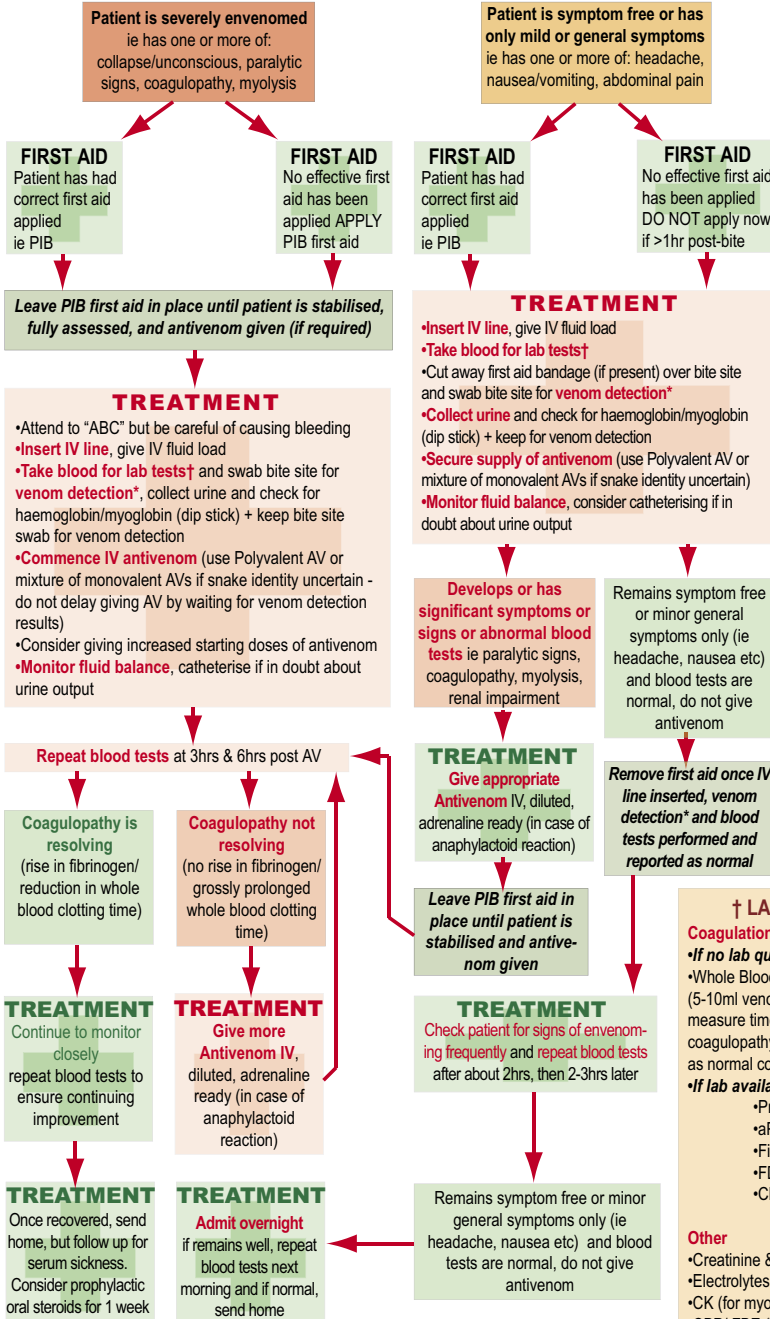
Patient is severely envenomed
ie has one or more of: collapse/unconscious, paralytic signs, coagulopathy, myolysis

Patient is symptom free or has only mild or general symptoms
ie has one or more of: headache, nausea/vomiting, abdominal pain

FIRST AID
Patient has had correct first aid applied ie PIB

FIRST AID
No effective first aid has been applied APPLY PIB first aid

FIRST AID
Patient has had correct first aid applied ie PIB

FIRST AID
No effective first aid has been applied DO NOT apply now if >1hr post-bite

Leave PIB first aid in place until patient is stabilised, fully assessed, and antivenom given (if required)

TREATMENT
•Attend to "ABC" but be careful of causing bleeding
•Insert IV line, give IV fluid load
•Take blood for lab tests† and swab bite site for venom detection*, collect urine and check for haemoglobin/myoglobin (dip stick) + keep bite site swab for venom detection
•Commence IV antivenom (use Polyvalent AV or mixture of monovalent AVs if snake identity uncertain - do not delay giving AV by waiting for venom detection results)
•Consider giving increased starting doses of antivenom
•Monitor fluid balance, catheterise if in doubt about urine output

TREATMENT
•Insert IV line, give IV fluid load
•Take blood for lab tests†
•Cut away first aid bandage (if present) over bite site and swab bite site for venom detection*
•Collect urine and check for haemoglobin/myoglobin (dip stick) + keep for venom detection
•Secure supply of antivenom (use Polyvalent AV or mixture of monovalent AVs if snake identity uncertain)
•Monitor fluid balance, consider catheterising if in doubt about urine output

Develops or has significant symptoms or signs or abnormal blood tests ie paralytic signs, coagulopathy, myolysis, renal impairment

Remains symptom free or minor general symptoms only (ie headache, nausea etc) and blood tests are normal, do not give antivenom

Repeat blood tests at 3hrs & 6hrs post AV

TREATMENT
Give appropriate Antivenom IV, diluted, adrenaline ready (in case of anaphylactoid reaction)

Remove first aid once IV line inserted, venom detection* and blood tests performed and reported as normal

Coagulopathy is resolving
(rise in fibrinogen/ reduction in whole blood clotting time)

Coagulopathy not resolving
(no rise in fibrinogen/ grossly prolonged whole blood clotting time)

Leave PIB first aid in place until patient is stabilised and antivenom given

† LA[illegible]
Coagulation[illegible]
•If no lab qu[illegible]
•Whole Bloo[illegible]
(5-10ml veno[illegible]
measure tim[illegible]
coagulopathy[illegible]
as normal co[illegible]
•If lab availa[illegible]
•Pr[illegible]
•aP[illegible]
•Fi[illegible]
•FI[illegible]
•Cl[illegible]

Other
•Creatinine &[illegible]
•Electrolytes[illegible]
•CK (for myo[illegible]

TREATMENT
Continue to monitor closely
repeat blood tests to ensure continuing improvement

TREATMENT
Give more Antivenom IV, diluted, adrenaline ready (in case of anaphylactoid reaction)

TREATMENT
Check patient for signs of envenoming frequently and repeat blood tests after about 2hrs, then 2-3hrs later

TREATMENT
Once recovered, send home, but follow up for serum sickness. Consider prophylactic oral steroids for 1 week

TREATMENT
Admit overnight
if remains well, repeat blood tests next morning and if normal, send home

Remains symptom free or minor general symptoms only (ie headache, nausea etc) and blood tests are normal, do not give antivenom